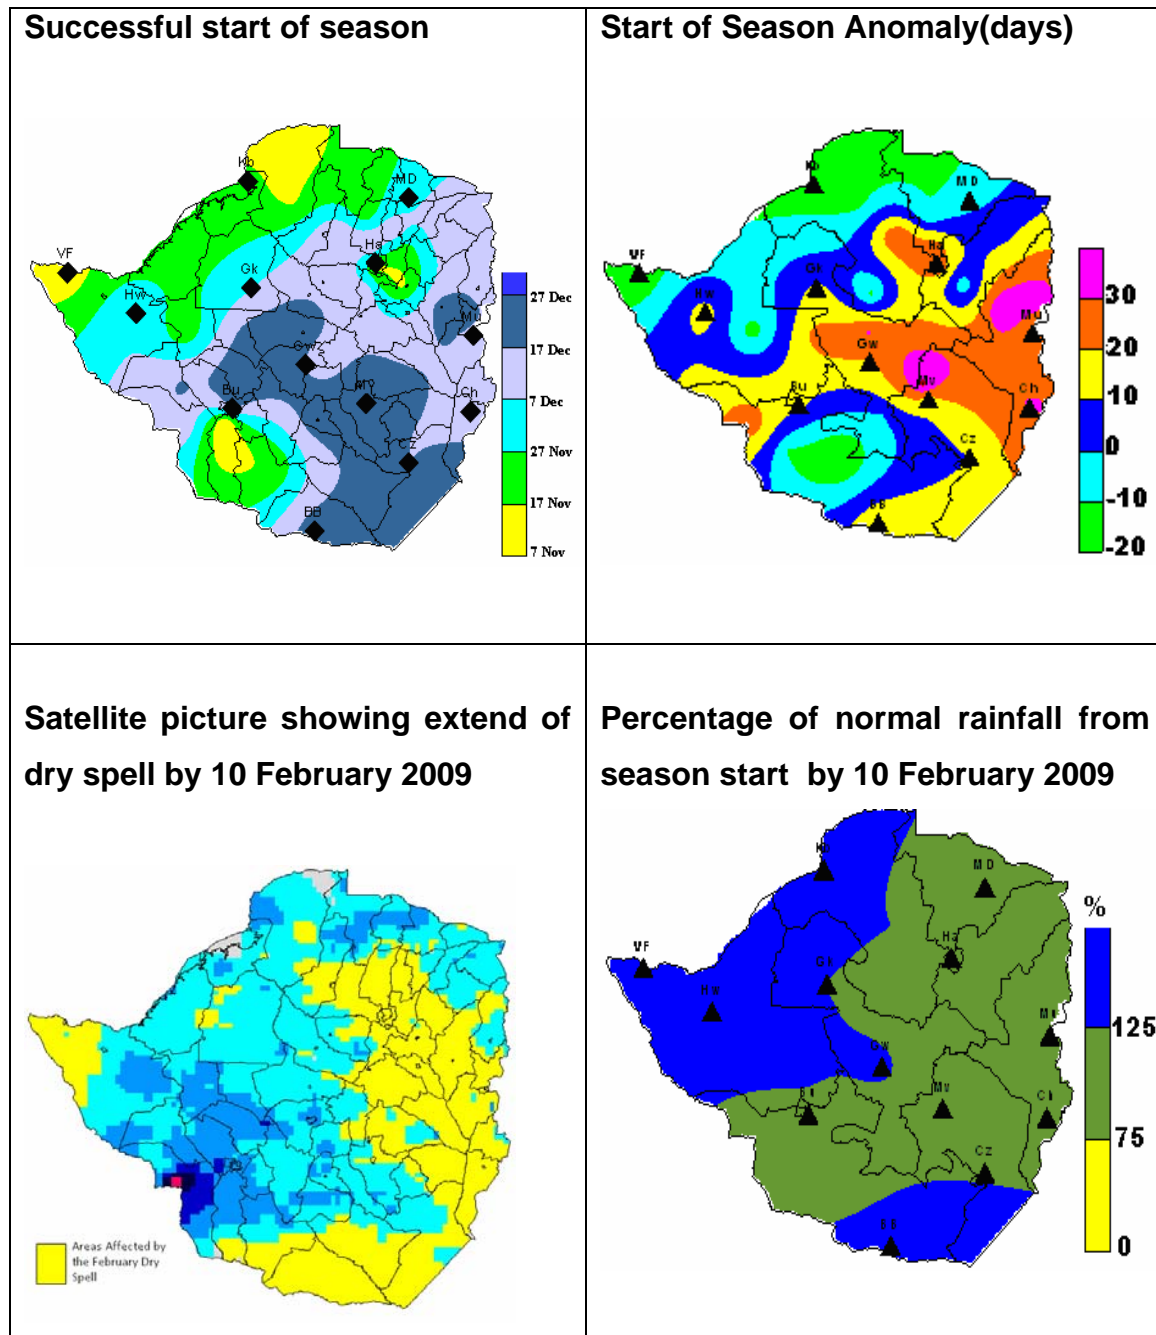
| Successful start of season | Start of Season Anomaly(days) |
|---|---|
| Kb MD VF Hs Gk Hw Mu Gw Mv Bu Ch Cz BB 27 Dec 17 Dec 7 Dec 27 Nov 17 Nov 7 Nov | Kb MD VF Hs Gk Hw Mu Gw Mv Bu Ch Cz BB 30 20 10 0 -10 -20 |
| Satellite picture showing extend of dry spell by 10 February 2009 | Percentage of normal rainfall from season start by 10 February 2009 |
| Areas Affected by the February Dry Spell | Kb MD VF Hs Gk Hw Mu Gw Mv Bu Ch Cz BB % 125 75 0 |